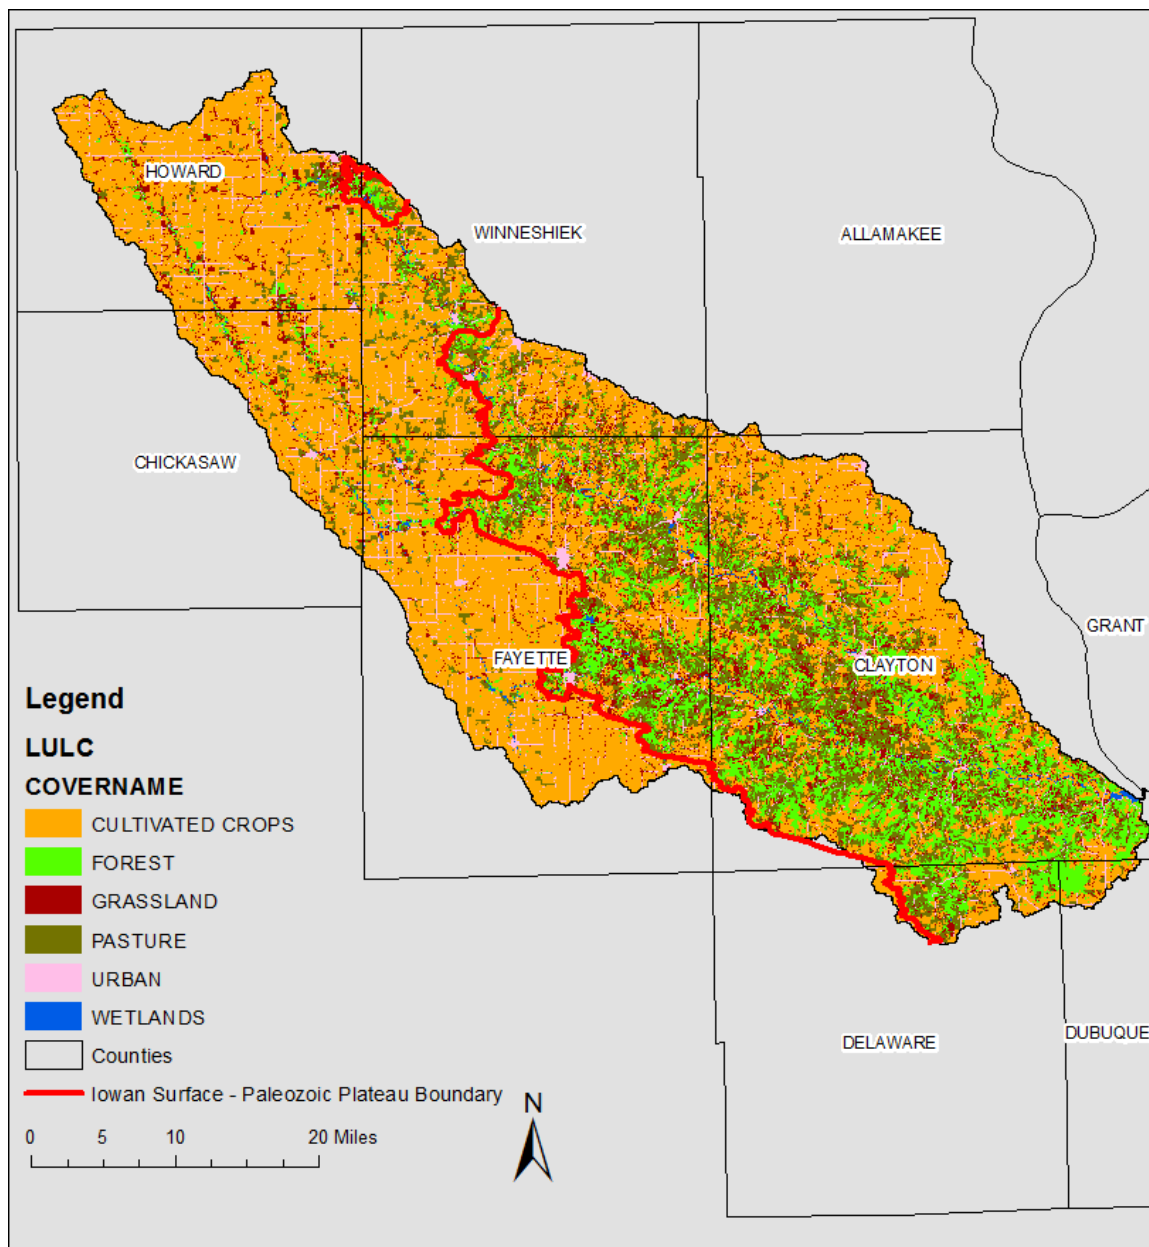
HOWARD
WINNESHIEK
ALLAMAKEE
CHICKASAW
GRANT
FAYETTE
CLAYTON
DELAWARE
DUBUQUE

Legend
LULC
COVERNAME
CULTIVATED CROPS
FOREST
GRASSLAND
PASTURE
URBAN
WETLANDS
Counties
Iowan Surface - Paleozoic Plateau Boundary

0 5 10 20 Miles

N